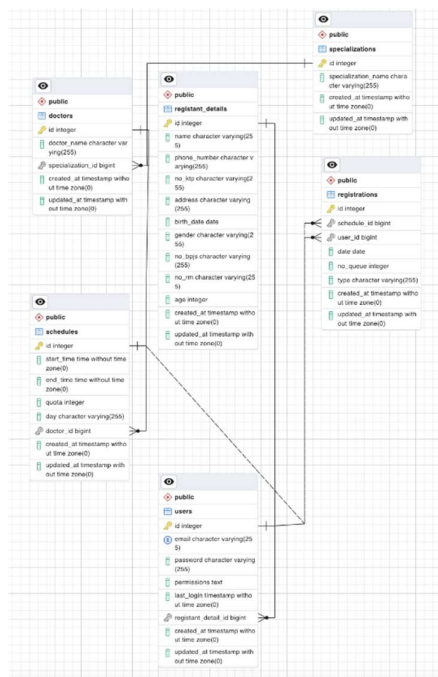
public
specializations
id integer
specialization_name character varying(255)
created_at timestamp without time zone(0)
updated_at timestamp without time zone(0)

public
doctors
id integer
doctor_name character varying(255)
specialization_id bigint
created_at timestamp without time zone(0)
updated_at timestamp without time zone(0)

public
registant_details
id integer
name character varying(255)
phone_number character varying(255)
no_ktp character varying(255)
address character varying(255)
birth_date date
gender character varying(255)
no_bpjs character varying(255)
no_rm character varying(255)
age integer
created_at timestamp without time zone(0)
updated_at timestamp without time zone(0)

public
registrations
id integer
schedule_id bigint
user_id bigint
date date
no_queue integer
type character varying(255)
created_at timestamp without time zone(0)
updated_at timestamp without time zone(0)

public
schedules
id integer
start_time time without time zone(0)
end_time time without time zone(0)
quota integer
day character varying(255)
doctor_id bigint
created_at timestamp without time zone(0)
updated_at timestamp without time zone(0)

public
users
id integer
email character varying(255)
password character varying(255)
permissions text
last_login timestamp without time zone(0)
registant_detail_id bigint
created_at timestamp without time zone(0)
updated_at timestamp without time zone(0)